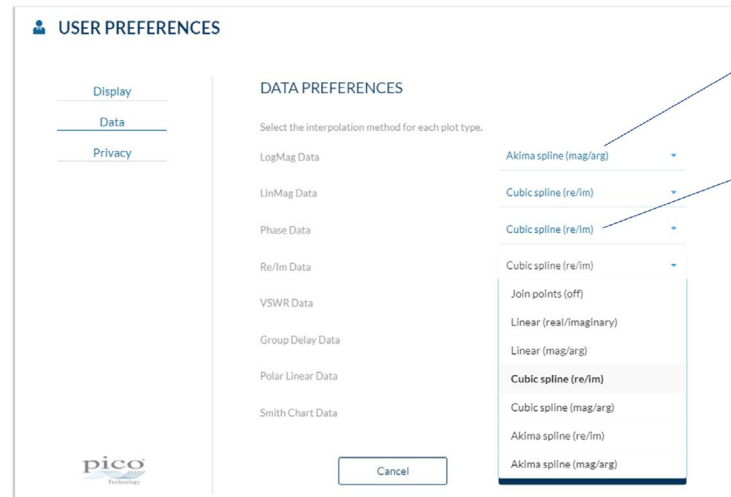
USER PREFERENCES

Display

Data

Privacy

DATA PREFERENCES

Select the interpolation method for each plot type.

LogMag Data

Akima spline (mag/arg)

LinMag Data

Cubic spline (re/im)

Phase Data

Cubic spline (re/im)

Re/Im Data

Cubic spline (re/im)

VSWR Data

Group Delay Data

Polar Linear Data

Smith Chart Data

Join points (off)

Linear (real/imaginary)

Linear (mag/arg)

Cubic spline (re/im)

Cubic spline (mag/arg)

Akima spline (re/im)

Akima spline (mag/arg)

pico Technology

Cancel